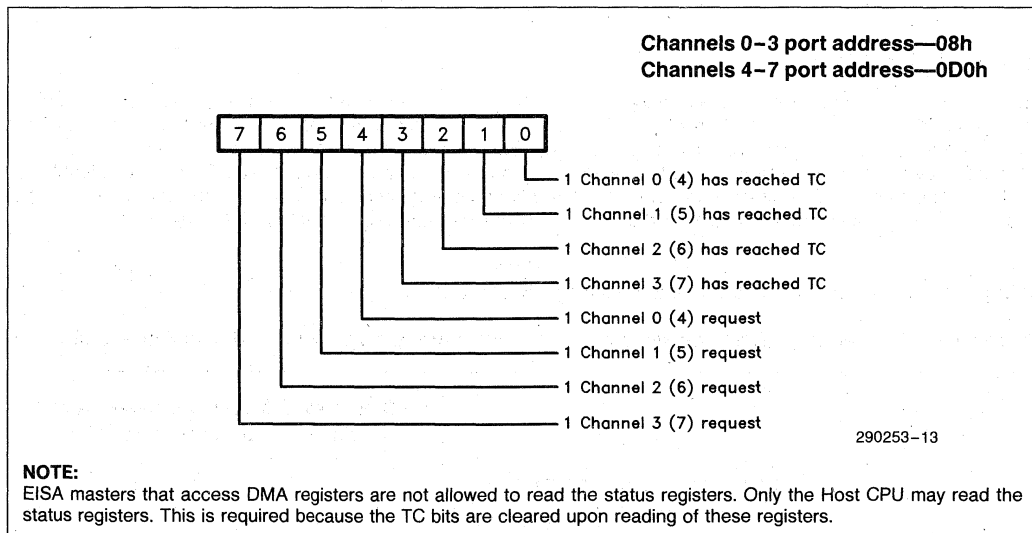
Channels 0–3 port address—08h
Channels 4–7 port address—0D0h

| 7 | 6 | 5 | 4 | 3 | 2 | 1 | 0 |
|---|---|---|---|---|---|---|---|

1 Channel 0 (4) has reached TC
1 Channel 1 (5) has reached TC
1 Channel 2 (6) has reached TC
1 Channel 3 (7) has reached TC
1 Channel 0 (4) request
1 Channel 1 (5) request
1 Channel 2 (6) request
1 Channel 3 (7) request

290253–13

NOTE:
EISA masters that access DMA registers are not allowed to read the status registers. Only the Host CPU may read the status registers. This is required because the TC bits are cleared upon reading of these registers.